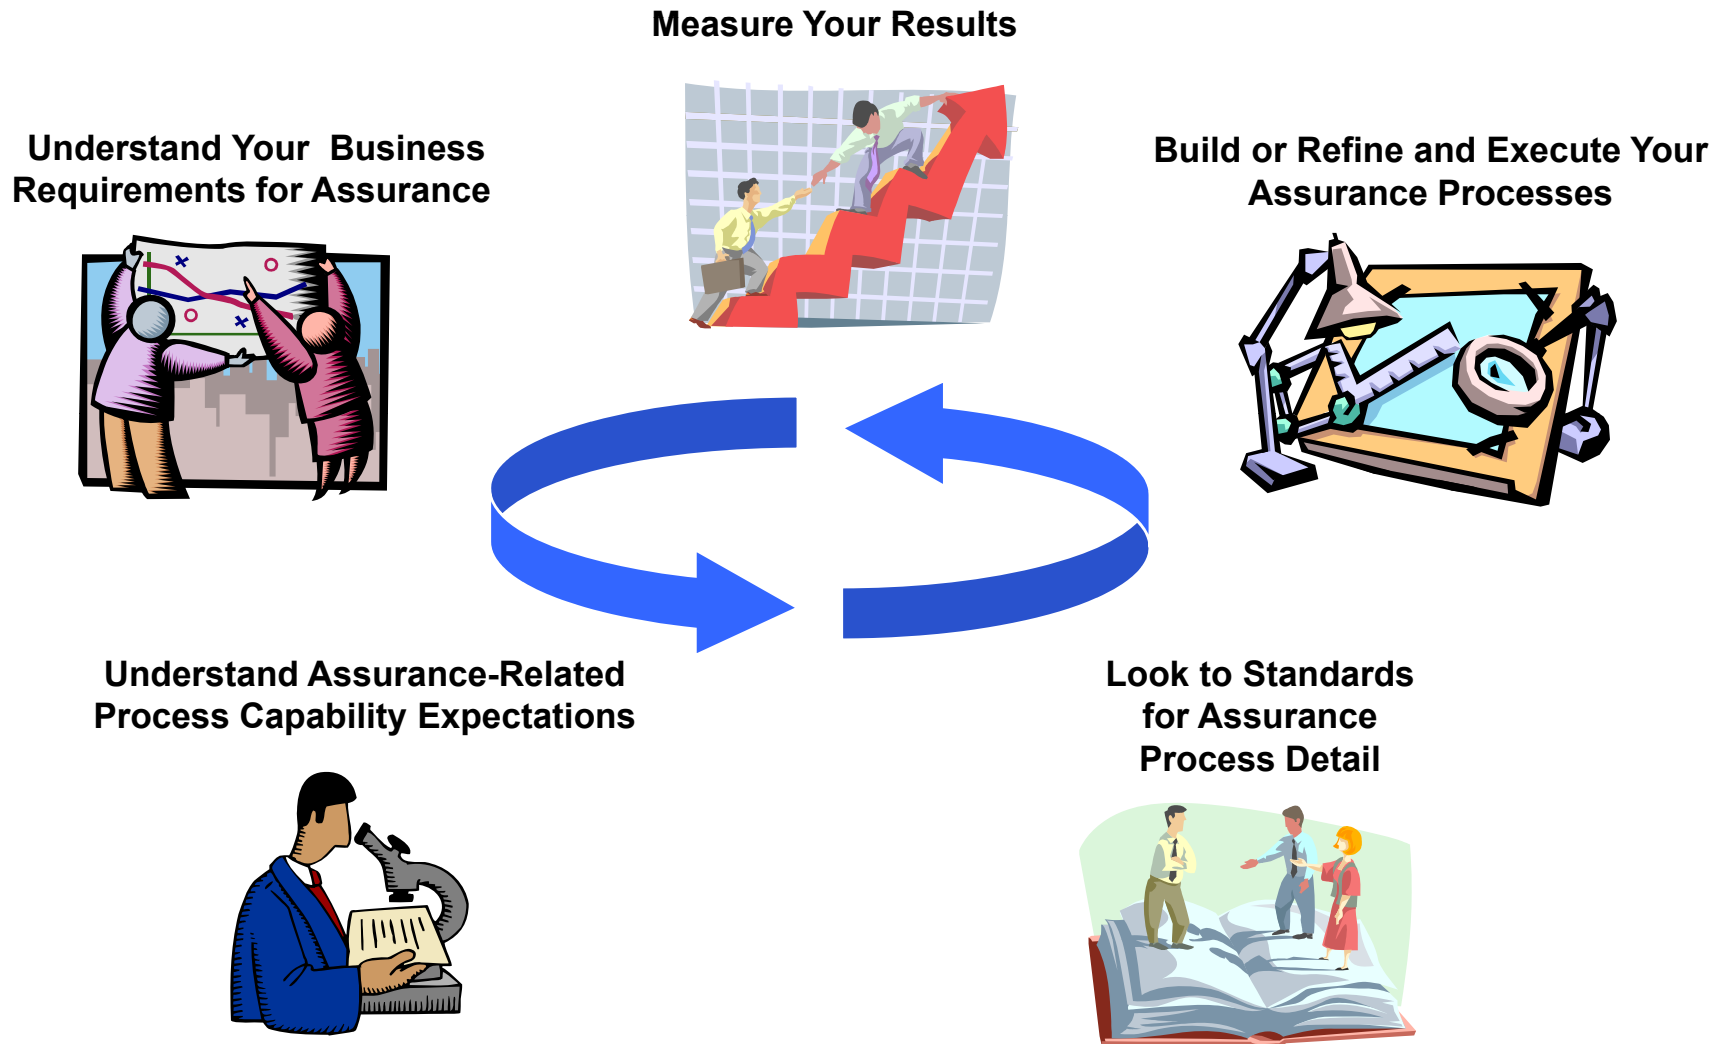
Measure Your Results

Understand Your Business Requirements for Assurance

Build or Refine and Execute Your Assurance Processes

Understand Assurance-Related Process Capability Expectations

Look to Standards for Assurance Process Detail